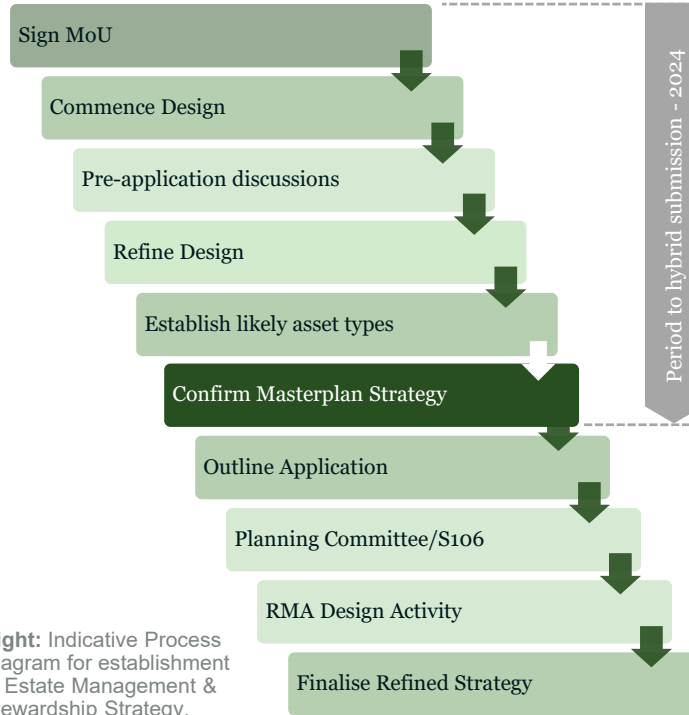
Sign MoU

Commence Design

Pre-application discussions

Refine Design

Establish likely asset types

Confirm Masterplan Strategy

Outline Application

Planning Committee/S106

RMA Design Activity

Finalise Refined Strategy

Period to hybrid submission - 2024

ght: Indicative Process agram for establishment Estate Management & ewardship Strategy.